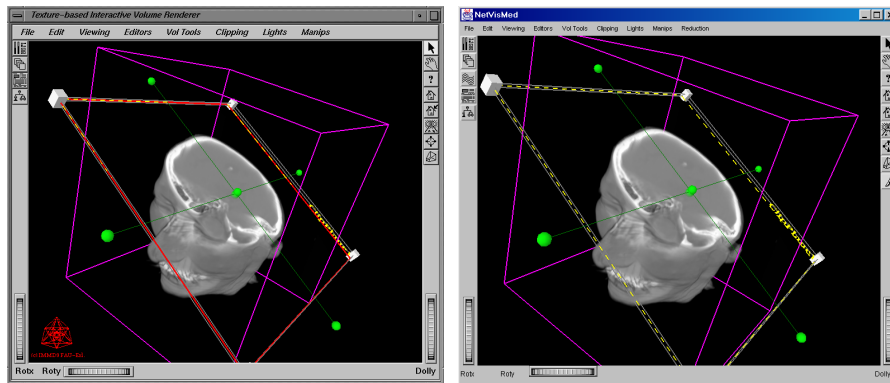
Texture-based Interactive Volume Renderer

File Edit Viewing Editors Vol Tools Clipping Lights Manips

ClipPlane

Rotx Roty Dolly

NetVisMed

File Edit Viewing Editors Vol Tools Clipping Lights Manips Reduction

ClipPlane

Rotx Roty Dolly